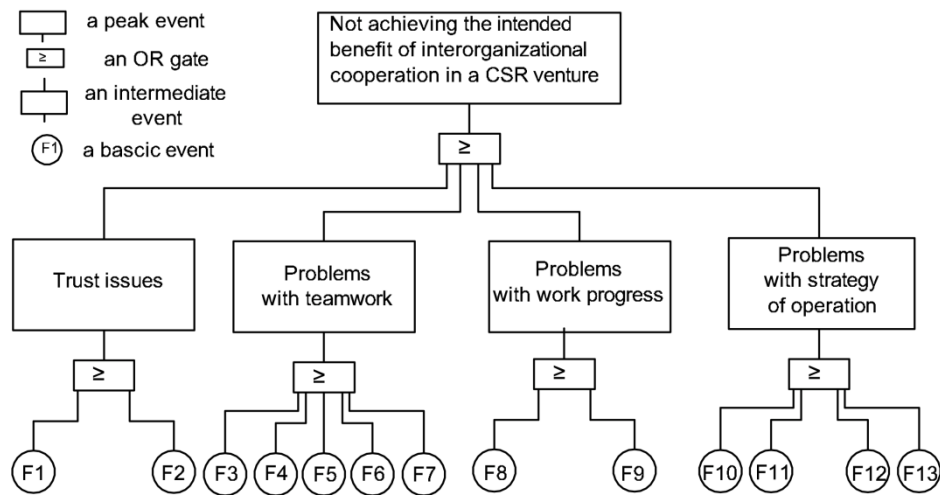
a peak event

$\geq$ an OR gate

an intermediate event

F1 a bascic event

Not achieving the intended benefit of interorganizational cooperation in a CSR venture

$\geq$

Trust issues

Problems with teamwork

Problems with work progress

Problems with strategy of operation

$\geq$

$\geq$

$\geq$

$\geq$

F1 F2 F3 F4 F5 F6 F7 F8 F9 F10 F11 F12 F13